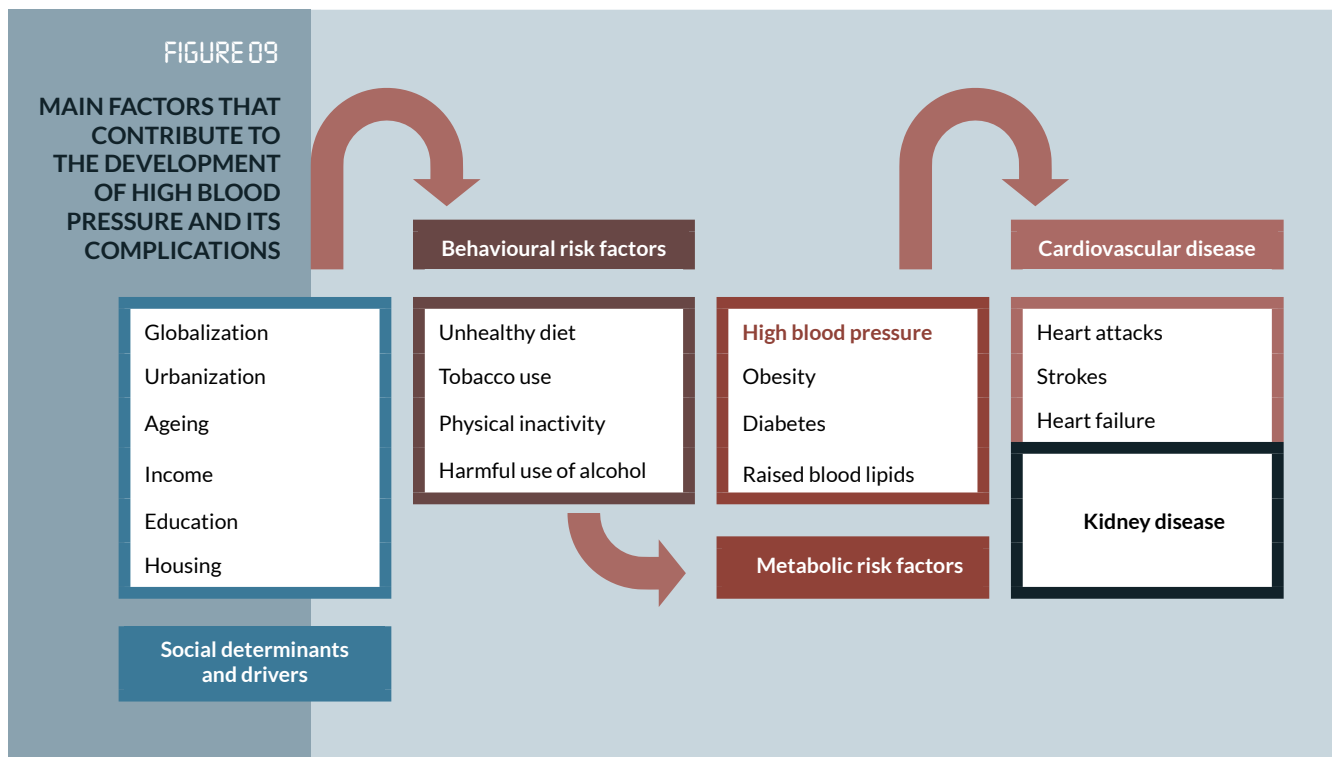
FIGURE 09

MAIN FACTORS THAT CONTRIBUTE TO THE DEVELOPMENT OF HIGH BLOOD PRESSURE AND ITS COMPLICATIONS

Behavioural risk factors

Cardiovascular disease

Globalization
Urbanization
Ageing
Income
Education
Housing

Unhealthy diet
Tobacco use
Physical inactivity
Harmful use of alcohol

High blood pressure
Obesity
Diabetes
Raised blood lipids

Heart attacks
Strokes
Heart failure

Kidney disease

Metabolic risk factors

Social determinants and drivers